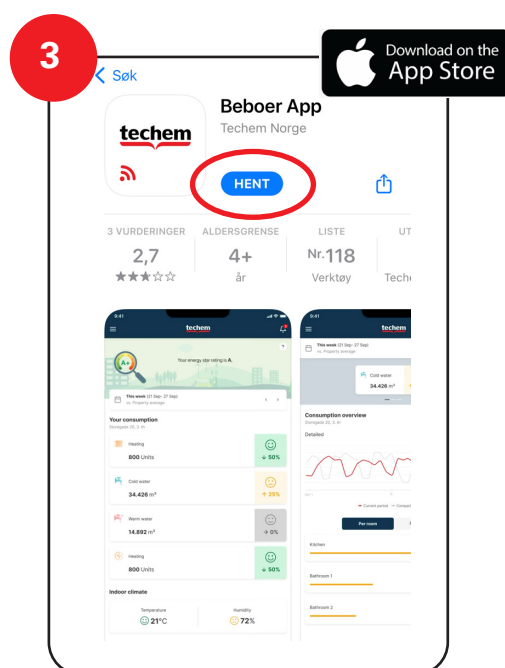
3

Download on the
App Store

< Søk

techem

Beboer App
Techem Norge

HENT

3 VURDERINGER
2,7
★★★☆☆

ALDERSGRENSE
4+
år

LISTE
Nr.118
Verktøy

UT
Teche

9:41
techem
Your energy star rating is A.
This week (21 Sep - 27 Sep)
vs. Property average
Your consumption
Storgate 20, 3. H
Heating
800 Units
↓ 50%
Cold water
34.426 m³
↑ 25%
Warm water
14.892 m³
→ 0%
Heating
800 Units
↓ 50%
Indoor climate
Temperature
21°C
Humidity
72%

9:41
techem
This week (21 Sep - 27 Sep)
vs. Property average
Cold water
34.426 m³
Consumption overview
Storgate 20, 3. H
Detailed
Current period
Per room
Kitchen
Bathroom 1
Bathroom 2